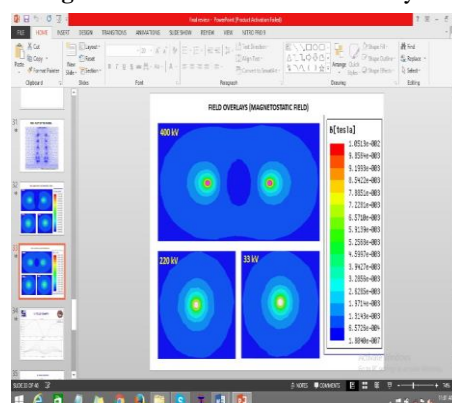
Final review - PowerPoint (Product Activation Failed)

FILE HOME INSERT DESIGN TRANSITIONS ANIMATIONS SLIDE SHOW REVIEW VIEW NITRO PRO 9

Cut Copy Format Painter Paste Clipboard New Slide Layout Reset Section Slides Font Paragraph Text Direction Align Text Convert to SmartArt Arrange Quick Styles Shape Fill Shape Outline Shape Effects Drawing Find Replace Select Editing

FIELD OVERLAYS (MAGNETOSTATIC FIELD)

400 kV

220 kV

33 kV

B[tesla]
1.0513e-002
9.8550e-003
9.1993e-003
8.5422e-003
7.8851e-003
7.2281e-003
6.5710e-003
5.9139e-003
5.2568e-003
4.5997e-003
3.9427e-003
3.2856e-003
2.6285e-003
1.9714e-003
1.3143e-003
6.5729e-004
1.8840e-007

SLIDE 28 OF 40

NOTES COMMENTS

Activate Windows